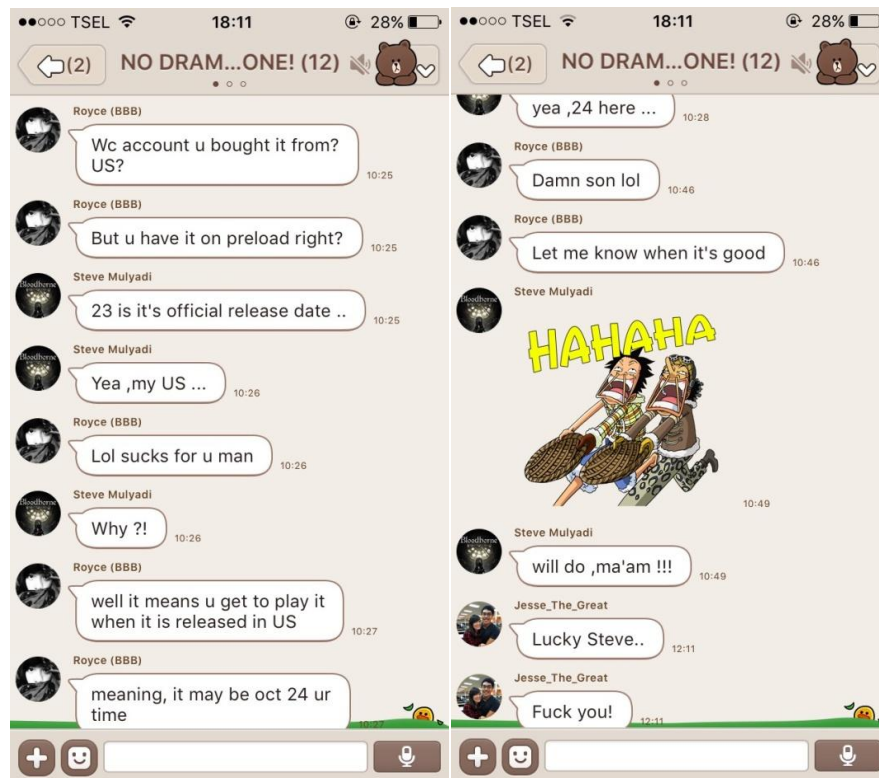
●●○○○ TSEL 18:11 28%

(2) NO DRAM...ONE! (12)

Royce (BBB)
Wc account u bought it from? US?
10:25

Royce (BBB)
But u have it on preload right?
10:25

Steve Mulyadi
23 is it's official release date ..
10:25

Steve Mulyadi
Yea ,my US ...
10:26

Royce (BBB)
Lol sucks for u man
10:26

Steve Mulyadi
Why ?!
10:26

Royce (BBB)
well it means u get to play it when it is released in US
10:27

Royce (BBB)
meaning, it may be oct 24 ur time
10:27

●●○○○ TSEL 18:11 28%

(2) NO DRAM...ONE! (12)

yea ,24 here ...
10:28

Royce (BBB)
Damn son lol
10:46

Royce (BBB)
Let me know when it's good
10:46

Steve Mulyadi
HAHAHA
10:49

Steve Mulyadi
will do ,ma'am !!!
10:49

Jesse_The_Great
Lucky Steve..
12:11

Jesse_The_Great
Fuck you!
12:11